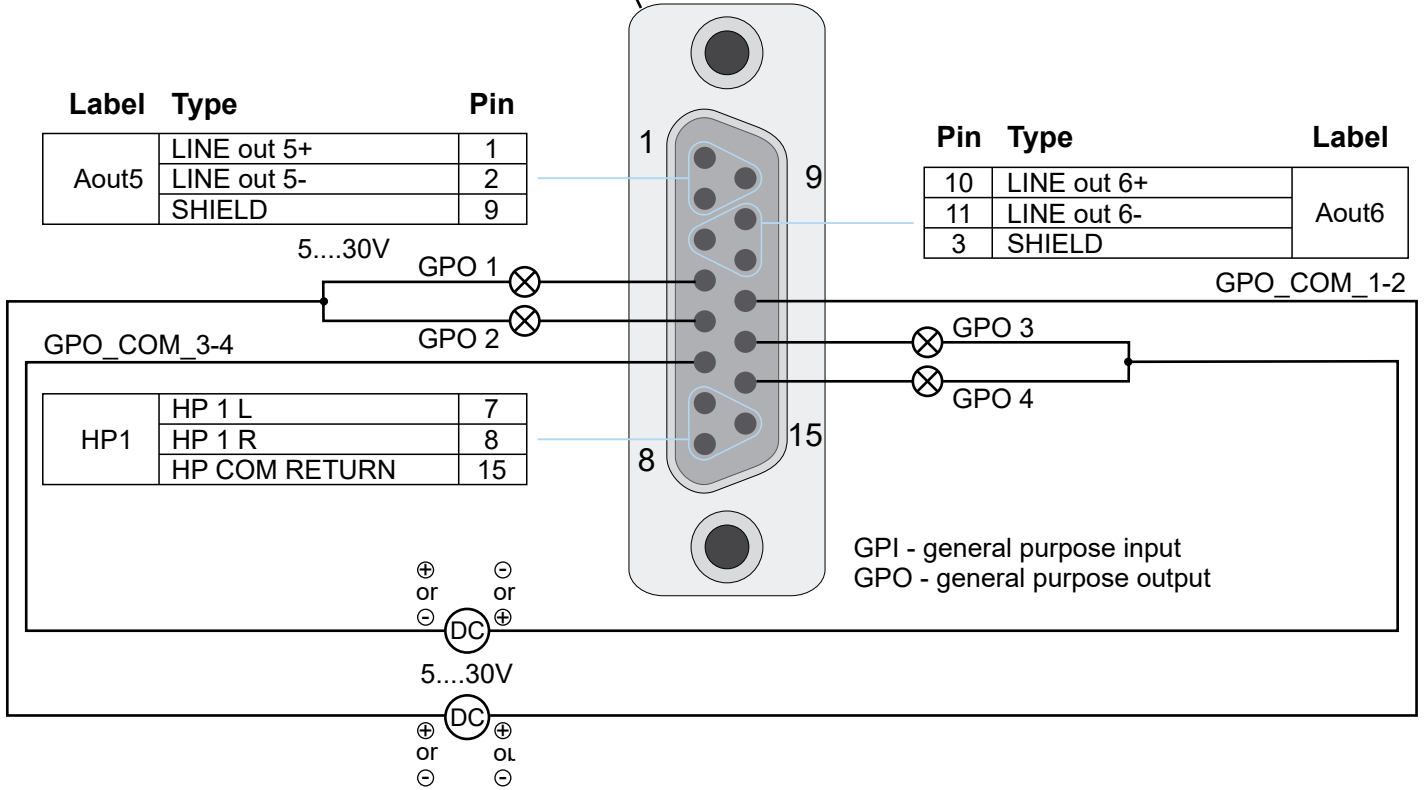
| Label | Type | Pin |
|---|---|---|
| Aout5 | LINE out 5+ | 1 |
| | LINE out 5- | 2 |
| | SHIELD | 9 |

| Pin | Type | Label |
|---|---|---|
| 10 | LINE out 6+ | Aout6 |
| 11 | LINE out 6- | |
| 3 | SHIELD | |

1
9
8
15

5....30V
GPO 1
GPO 2
GPO_COM_1-2
GPO_COM_3-4
GPO 3
GPO 4

| | | |
|---|---|---|
| HP1 | HP 1 L | 7 |
| | HP 1 R | 8 |
| | HP COM RETURN | 15 |

GPI - general purpose input
GPO - general purpose output

⊕ or ⊖
⊖ or ⊕
DC
5....30V
DC
⊕ or ⊖
⊕ or ⊖